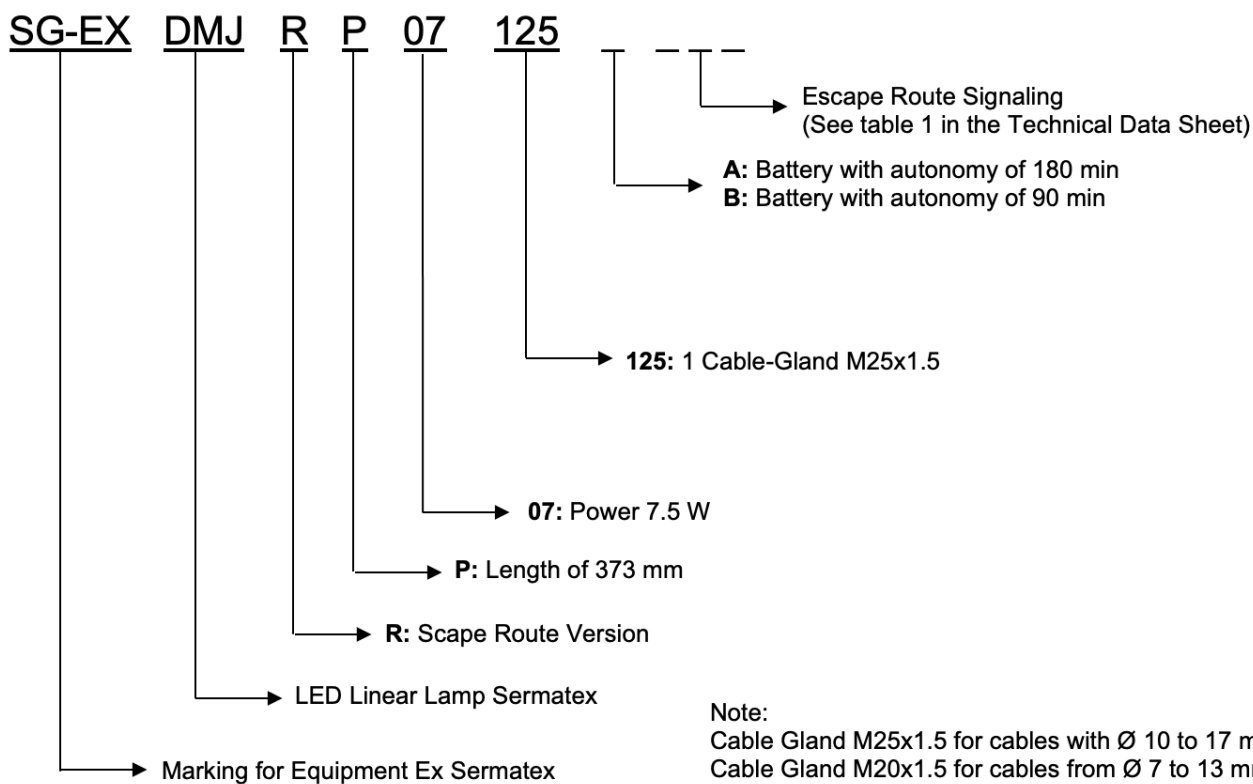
SG-EX DMJ R P 07 125 _ _ _ _

Escape Route Signaling
(See table 1 in the Technical Data Sheet)

**A:** Battery with autonomy of 180 min
**B:** Battery with autonomy of 90 min

**125:** 1 Cable-Gland M25x1.5

**07:** Power 7.5 W

**P:** Length of 373 mm

**R:** Scape Route Version

LED Linear Lamp Sermatex

Marking for Equipment Ex Sermatex

Note:
Cable Gland M25x1.5 for cables with Ø 10 to 17 m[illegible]
Cable Gland M20x1.5 for cables from Ø 7 to 13 m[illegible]